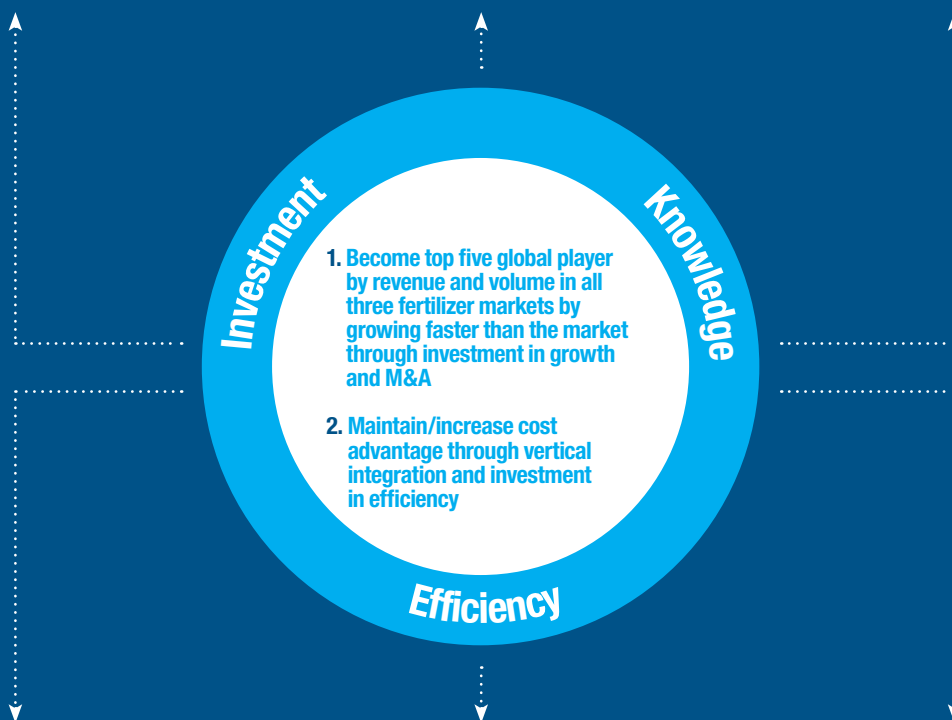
Investment

Knowledge

1. Become top five global player by revenue and volume in all three fertilizer markets by growing faster than the market through investment in growth and M&A

2. Maintain/increase cost advantage through vertical integration and investment in efficiency

Efficiency